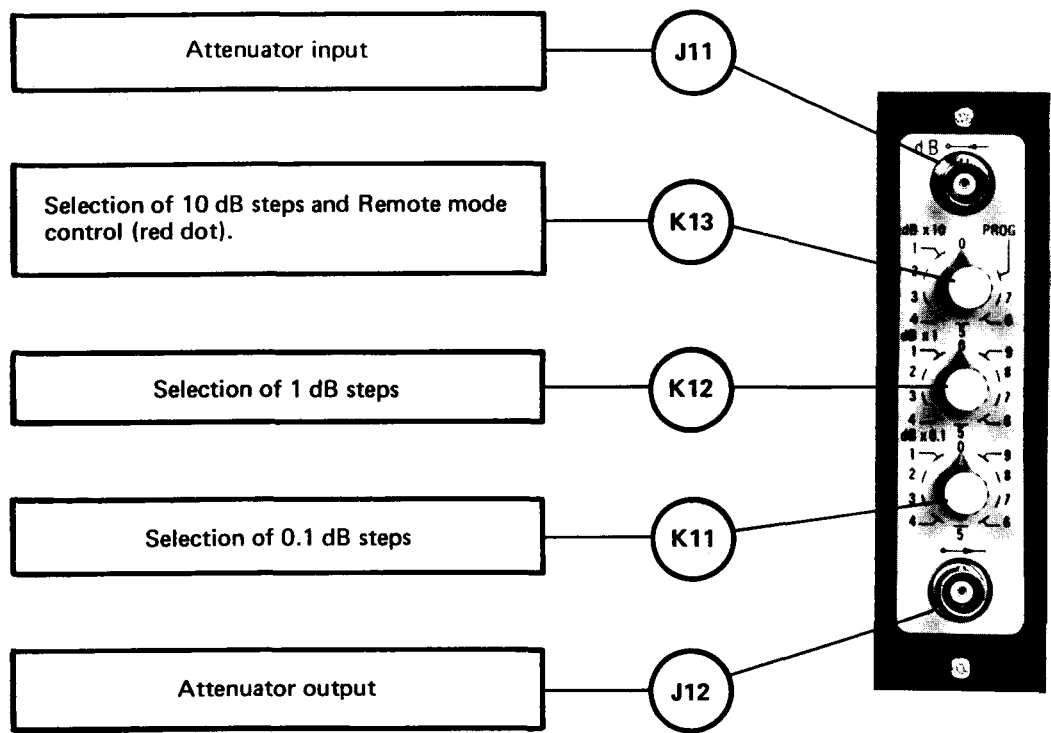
Attenuator input

J11

Selection of 10 dB steps and Remote mode control (red dot).

K13

Selection of 1 dB steps

K12

Selection of 0.1 dB steps

K11

Attenuator output

J12

dB

dB x10
0
PROG
1
3
4
5
7
8

dB x1
0
1
2
3
4
5
6
7
8
9

dB x0.1
0
1
2
3
4
5
6
7
8
9